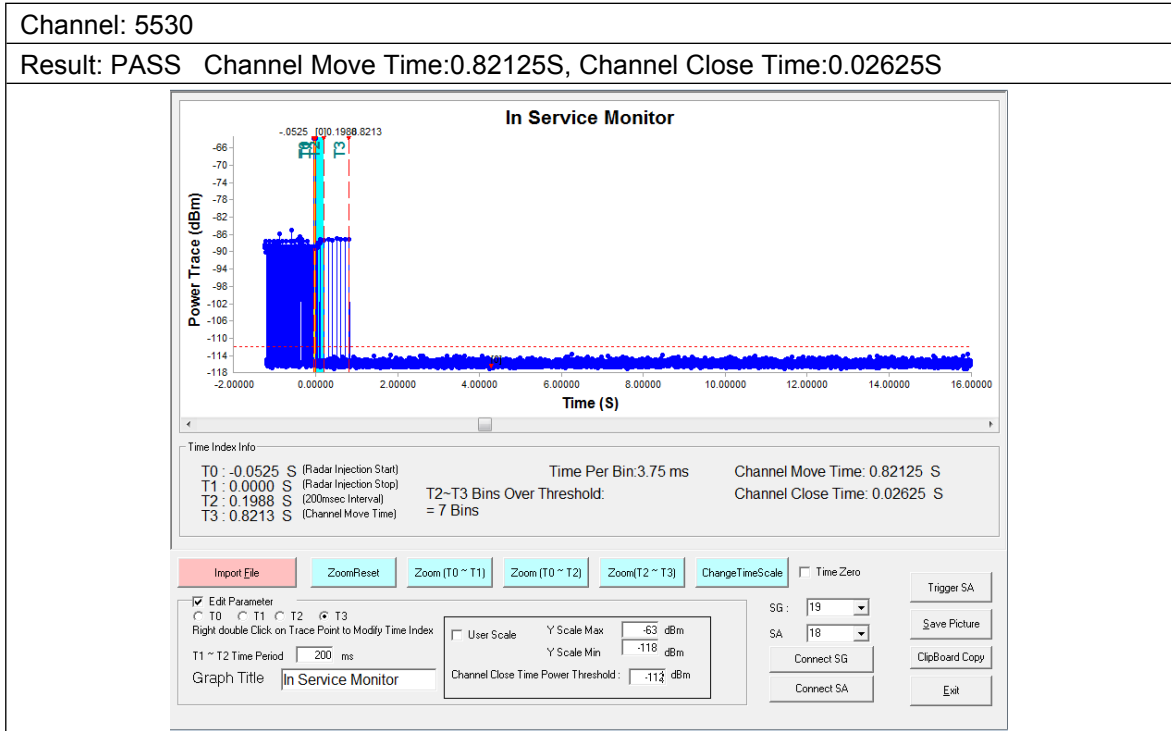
Channel: 5530

Result: PASS Channel Move Time:0.82125S, Channel Close Time:0.02625S

In Service Monitor

-.0525 [0]0.1988.8213

T0 T1 T2 T3

Power Trace (dBm)

-66
-70
-74
-78
-82
-86
-90
-94
-98
-102
-106
-110
-114
-118

-2.00000 0.00000 2.00000 4.00000 6.00000 8.00000 10.00000 12.00000 14.00000 16.00000

Time (S)

Time Index Info

T0 : -0.0525 S (Radar Injection Start)
T1 : 0.0000 S (Radar Injection Stop)
T2 : 0.1988 S (200msec Interval)
T3 : 0.8213 S (Channel Move Time)

Time Per Bin:3.75 ms

T2~T3 Bins Over Threshold:
= 7 Bins

Channel Move Time: 0.82125 S
Channel Close Time: 0.02625 S

Import File | ZoomReset | Zoom (T0 ~ T1) | Zoom (T0 ~ T2) | Zoom(T2 ~ T3) | ChangeTimeScale | Time Zero

Trigger SA

Edit Parameter
T0 T1 T2 T3
Right double Click on Trace Point to Modify Time Index

T1 ~ T2 Time Period 200 ms

Graph Title In Service Monitor

User Scale
Y Scale Max -63 dBm
Y Scale Min -118 dBm
Channel Close Time Power Threshold : -112 dBm

SG : 19
SA 18

Connect SG
Connect SA

Save Picture
ClipBoard Copy
Exit